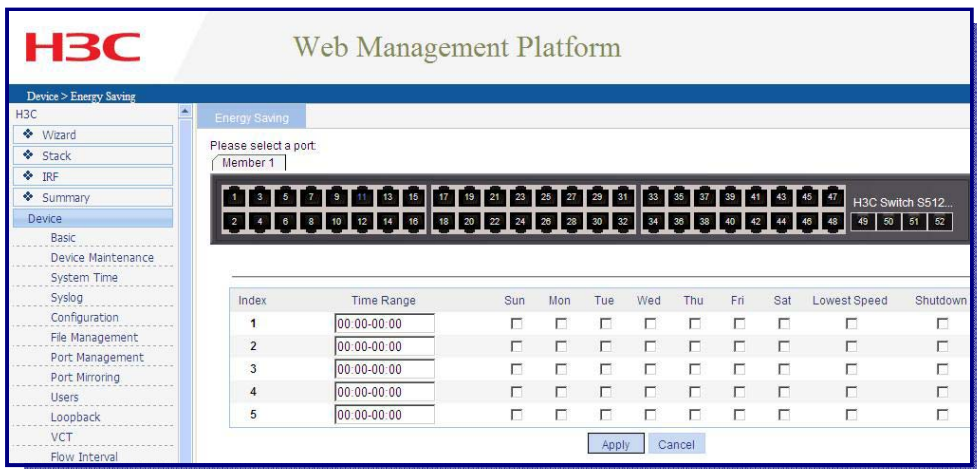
H3C

Web Management Platform

Device > Energy Saving

H3C
❖ Wizard
❖ Stack
❖ IRF
❖ Summary
Device
Basic
Device Maintenance
System Time
Syslog
Configuration
File Management
Port Management
Port Mirroring
Users
Loopback
VCT
Flow Interval

Energy Saving

Please select a port:
Member 1

1 3 5 7 9 11 13 15 17 19 21 23 25 27 29 31 33 35 37 39 41 43 45 47
2 4 6 8 10 12 14 16 18 20 22 24 26 28 30 32 34 36 38 40 42 44 46 48
H3C Switch S512...
49 50 51 52

| Index | Time Range | Sun | Mon | Tue | Wed | Thu | Fri | Sat | Lowest Speed | Shutdown |
|---|---|---|---|---|---|---|---|---|---|---|
| 1 | 00:00-00:00 | | | | | | | | | |
| 2 | 00:00-00:00 | | | | | | | | | |
| 3 | 00:00-00:00 | | | | | | | | | |
| 4 | 00:00-00:00 | | | | | | | | | |
| 5 | 00:00-00:00 | | | | | | | | | |

Apply Cancel